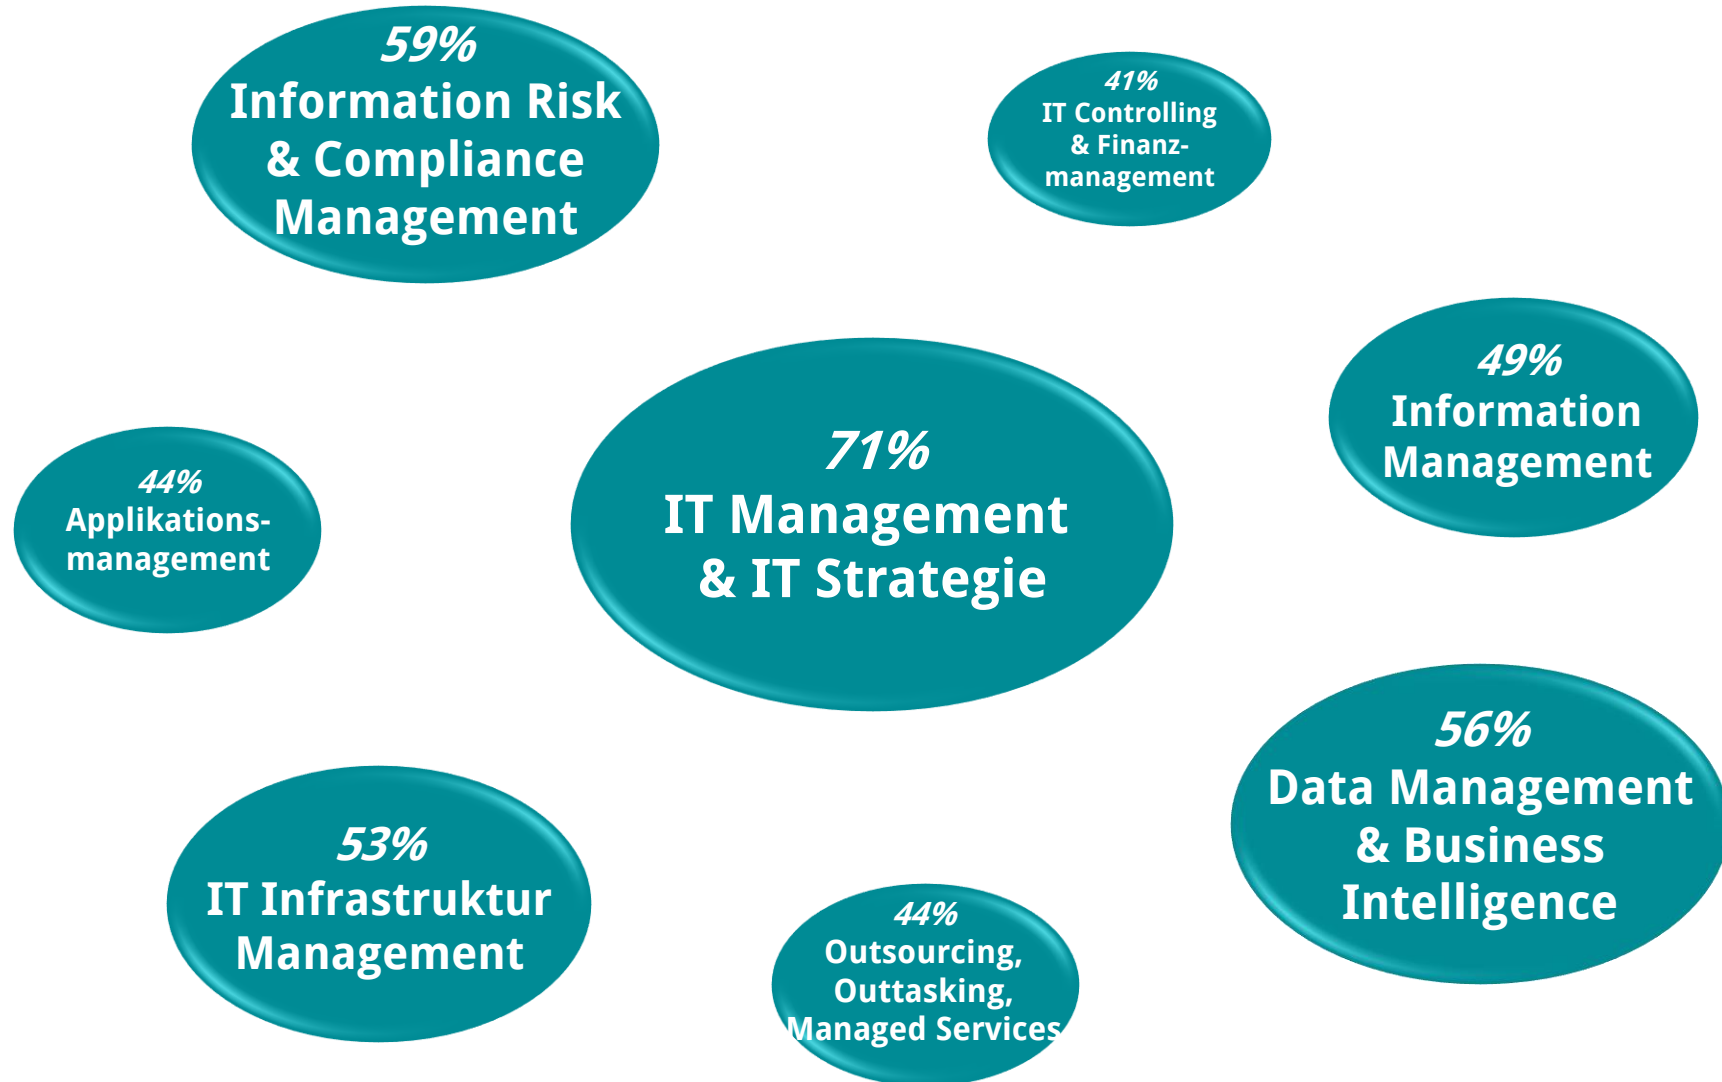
59%
Information Risk & Compliance Management

41%
IT Controlling & Finanzmanagement

49%
Information Management

44%
Applikationsmanagement

71%
IT Management & IT Strategie

56%
Data Management & Business Intelligence

53%
IT Infrastruktur Management

44%
Outsourcing, Outtasking, Managed Services